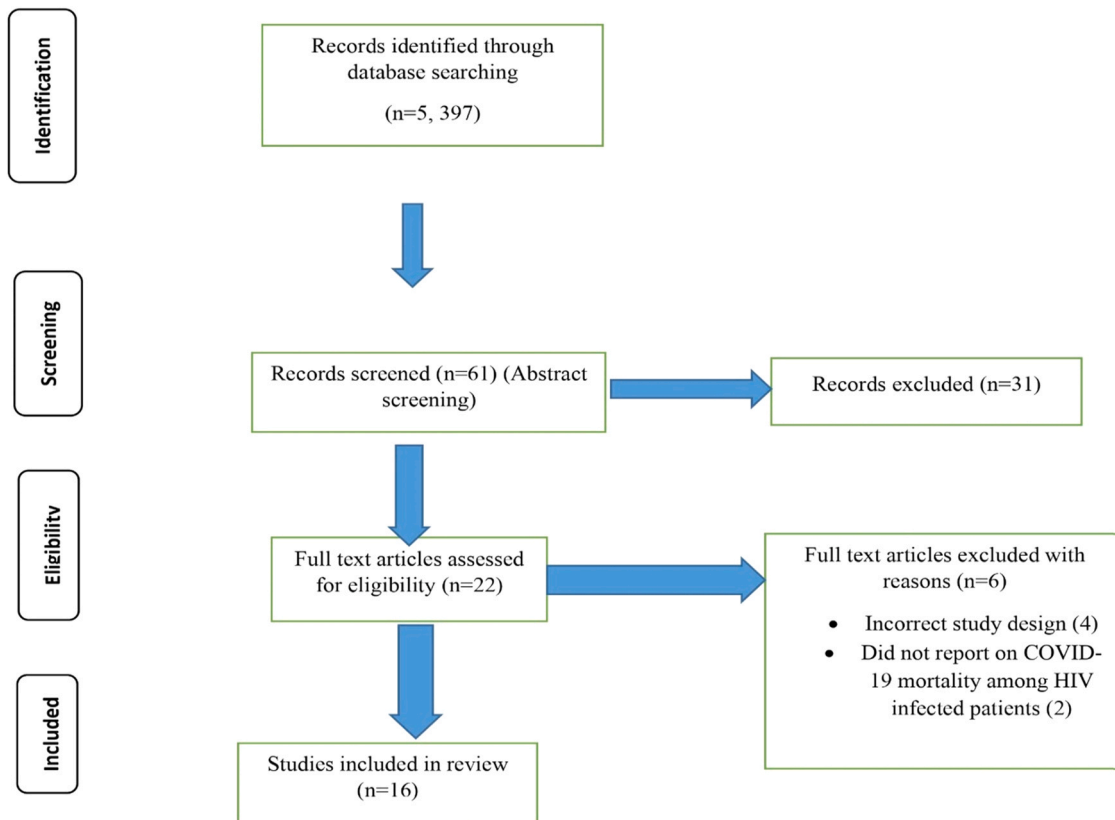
Identification

Records identified through database searching

(n=5, 397)

Screening

Records screened (n=61) (Abstract screening)

Records excluded (n=31)

Eligibility

Full text articles assessed for eligibility (n=22)

Full text articles excluded with reasons (n=6)

- Incorrect study design (4)
- Did not report on COVID-19 mortality among HIV infected patients (2)

Included

Studies included in review (n=16)